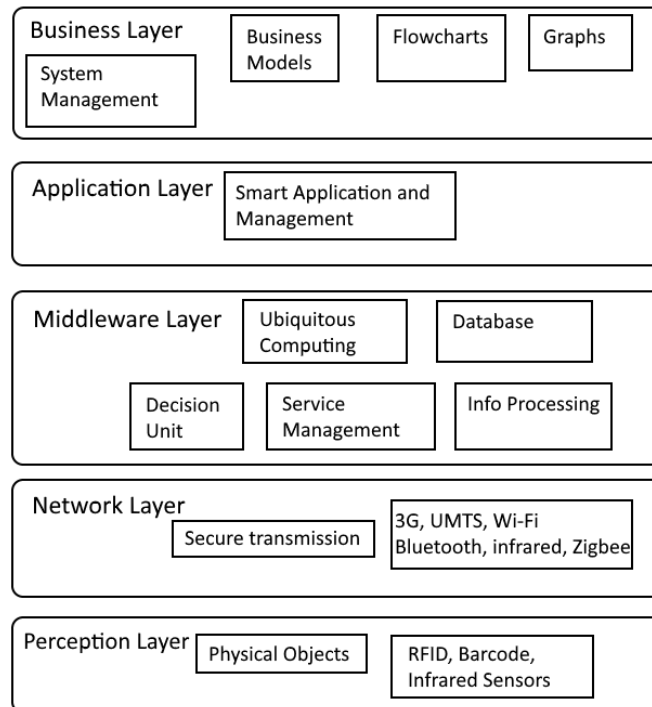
Business Layer

System Management

Business Models

Flowcharts

Graphs

Application Layer

Smart Application and Management

Middleware Layer

Ubiquitous Computing

Database

Decision Unit

Service Management

Info Processing

Network Layer

Secure transmission

3G, UMTS, Wi-Fi Bluetooth, infrared, Zigbee

Perception Layer

Physical Objects

RFID, Barcode, Infrared Sensors